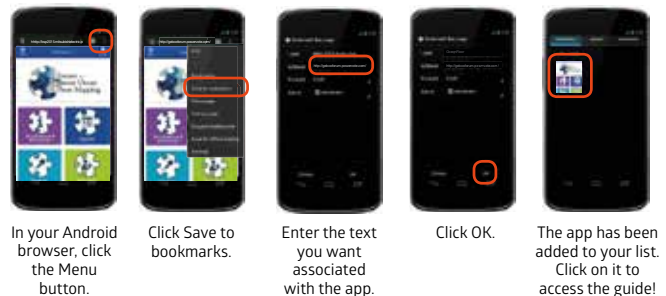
In your Android browser, click the Menu button.

Click Save to bookmarks.

Enter the text you want associated with the app.

Click OK.

The app has been added to your list. Click on it to access the guide!